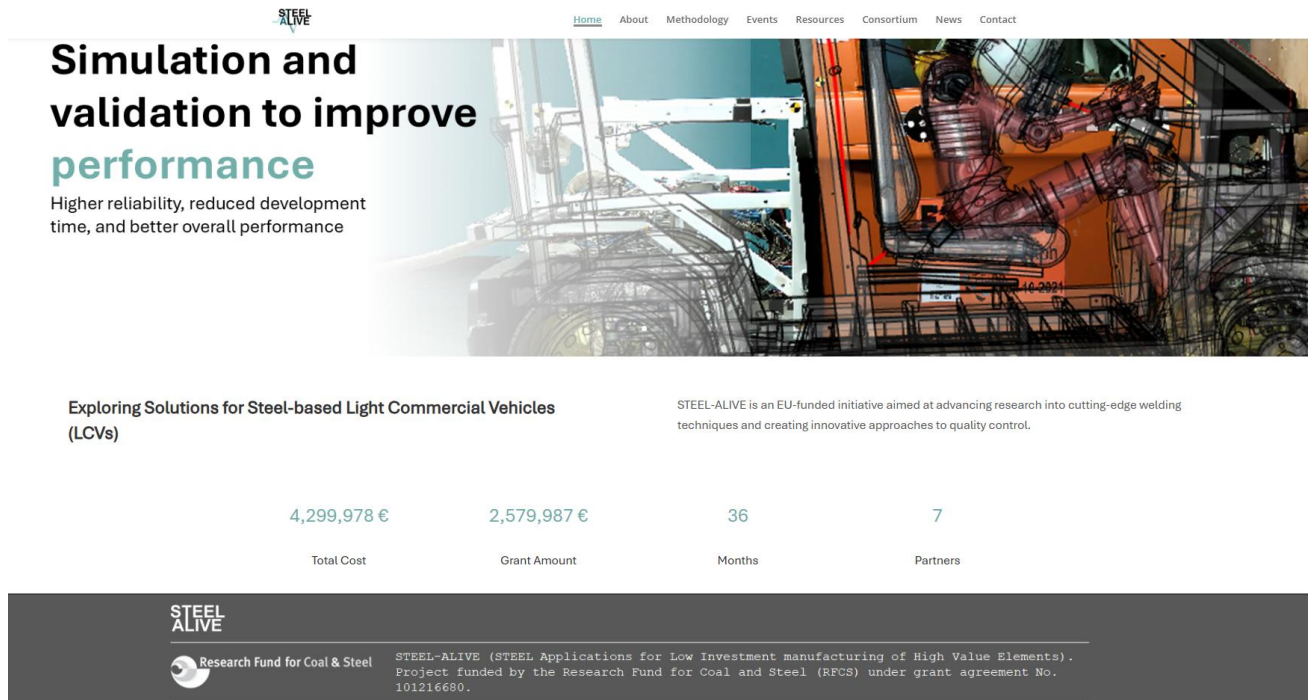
STEEL ALIVE

Home About Methodology Events Resources Consortium News Contact

Simulation and validation to improve performance

Higher reliability, reduced development time, and better overall performance

Exploring Solutions for Steel-based Light Commercial Vehicles (LCVs)

STEEL-ALIVE is an EU-funded initiative aimed at advancing research into cutting-edge welding techniques and creating innovative approaches to quality control.

4,299,978 €
Total Cost

2,579,987 €
Grant Amount

36
Months

7
Partners

STEEL ALIVE

Research Fund for Coal & Steel

STEEL-ALIVE (STEEL Applications for Low Investment manufacturing of High Value Elements). Project funded by the Research Fund for Coal and Steel (RFCS) under grant agreement No. 101216680.